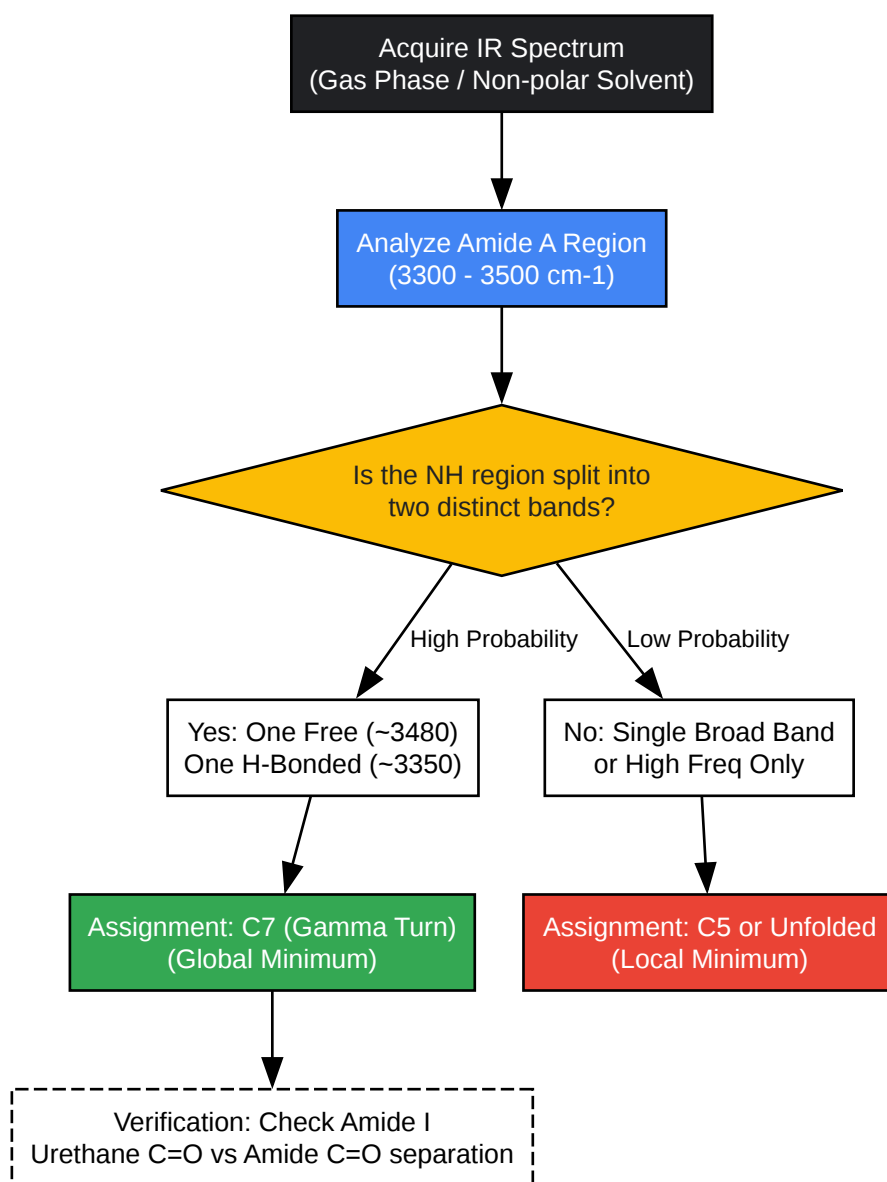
Acquire IR Spectrum
(Gas Phase / Non-polar Solvent)

Analyze Amide A Region
(3300 - 3500 cm-1)

Is the NH region split into two distinct bands?

High Probability

Low Probability

Yes: One Free (~3480)
One H-Bonded (~3350)

No: Single Broad Band
or High Freq Only

Assignment: C7 (Gamma Turn)
(Global Minimum)

Assignment: C5 or Unfolded
(Local Minimum)

Verification: Check Amide I
Urethane C=O vs Amide C=O separation